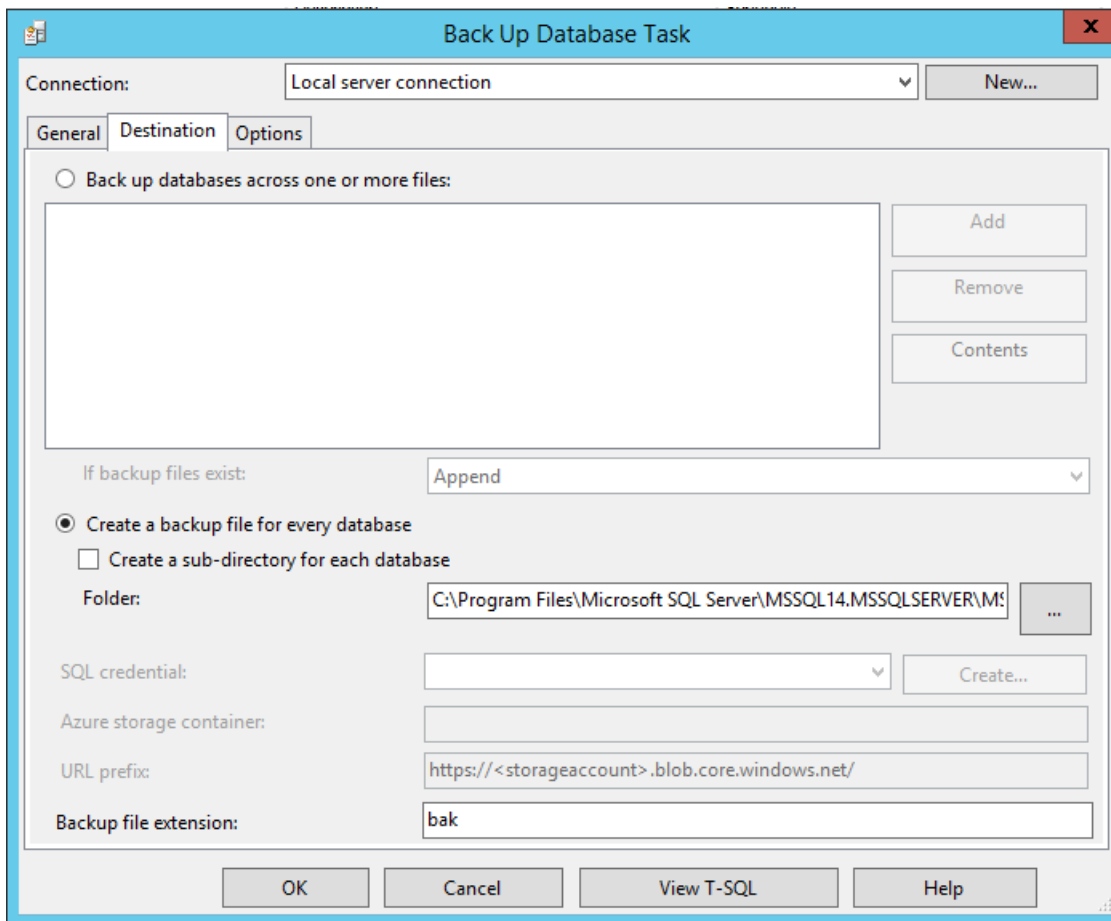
Back Up Database Task

Connection: Local server connection New...

General Destination Options

Back up databases across one or more files:

Add

Remove

Contents

If backup files exist: Append

Create a backup file for every database

Create a sub-directory for each database

Folder: C:\Program Files\Microsoft SQL Server\MSSQL14.MSSQLSERVER\MS ...

SQL credential: Create...

Azure storage container:

URL prefix: https://<storageaccount>.blob.core.windows.net/

Backup file extension: bak

OK Cancel View T-SQL Help